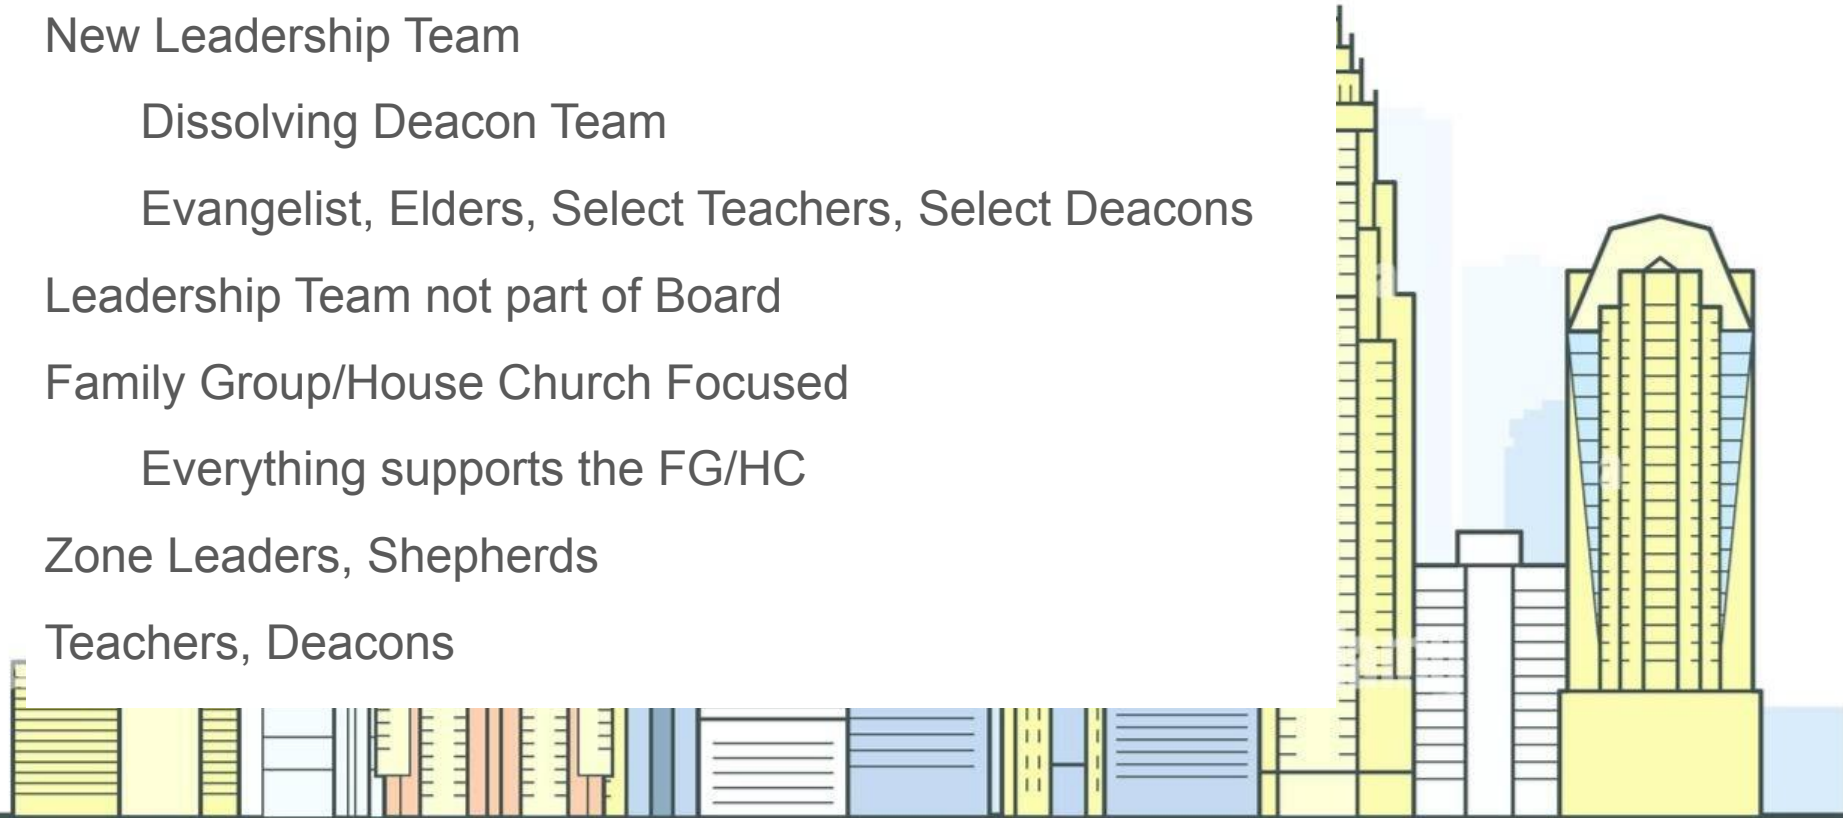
New Leadership Team

Dissolving Deacon Team

Evangelist, Elders, Select Teachers, Select Deacons

Leadership Team not part of Board

Family Group/House Church Focused

Everything supports the FG/HC

Zone Leaders, Shepherds

Teachers, Deacons